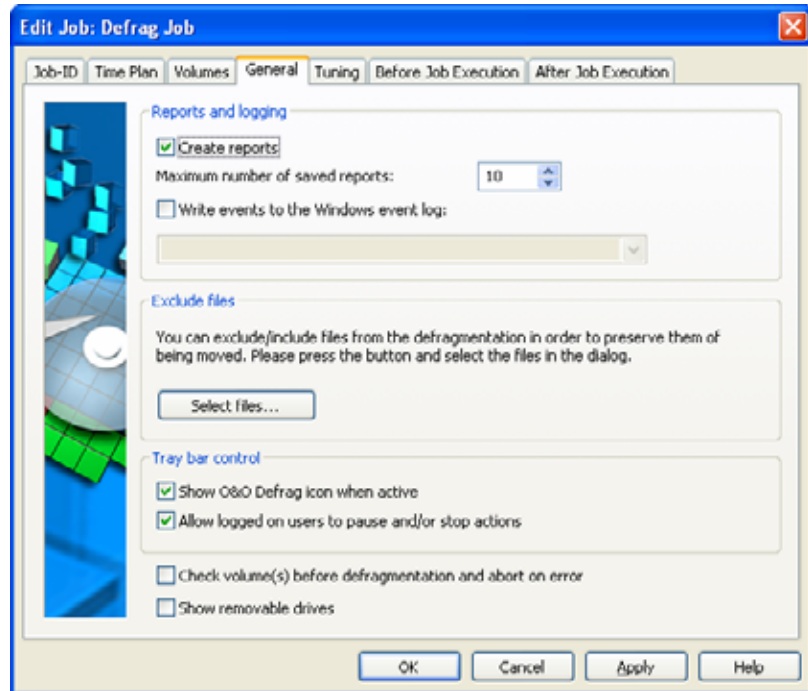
Edit Job: Defrag Job

Job-ID | Time Plan | Volumes | General | Tuning | Before Job Execution | After Job Execution

Reports and logging

Create reports

Maximum number of saved reports: 10

Write events to the Windows event log:

Exclude files

You can exclude/include files from the defragmentation in order to preserve them of being moved. Please press the button and select the files in the dialog.

Select files...

Tray bar control

Show O&O Defrag icon when active

Allow logged on users to pause and/or stop actions

Check volume(s) before defragmentation and abort on error

Show removable drives

OK | Cancel | Apply | Help